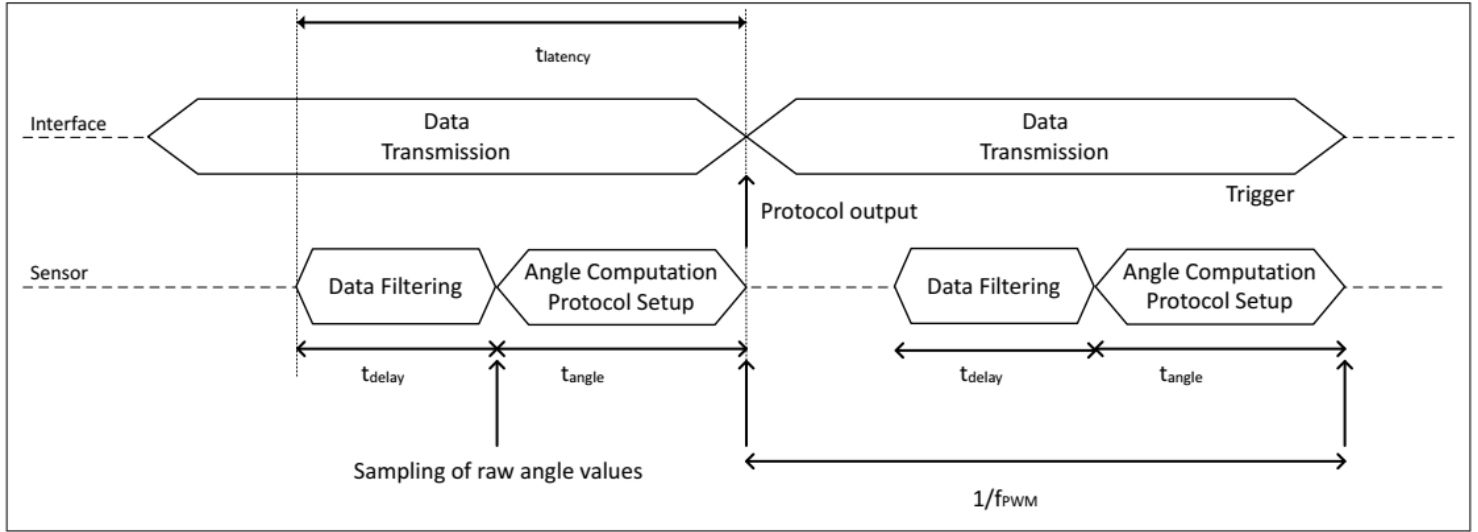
$t_{latency}$

Interface

Data Transmission

Data Transmission

Trigger

Protocol output

Sensor

Data Filtering

Angle Computation Protocol Setup

Data Filtering

Angle Computation Protocol Setup

$t_{delay}$

$t_{angle}$

$t_{delay}$

$t_{angle}$

Sampling of raw angle values

$1/f_{PWM}$